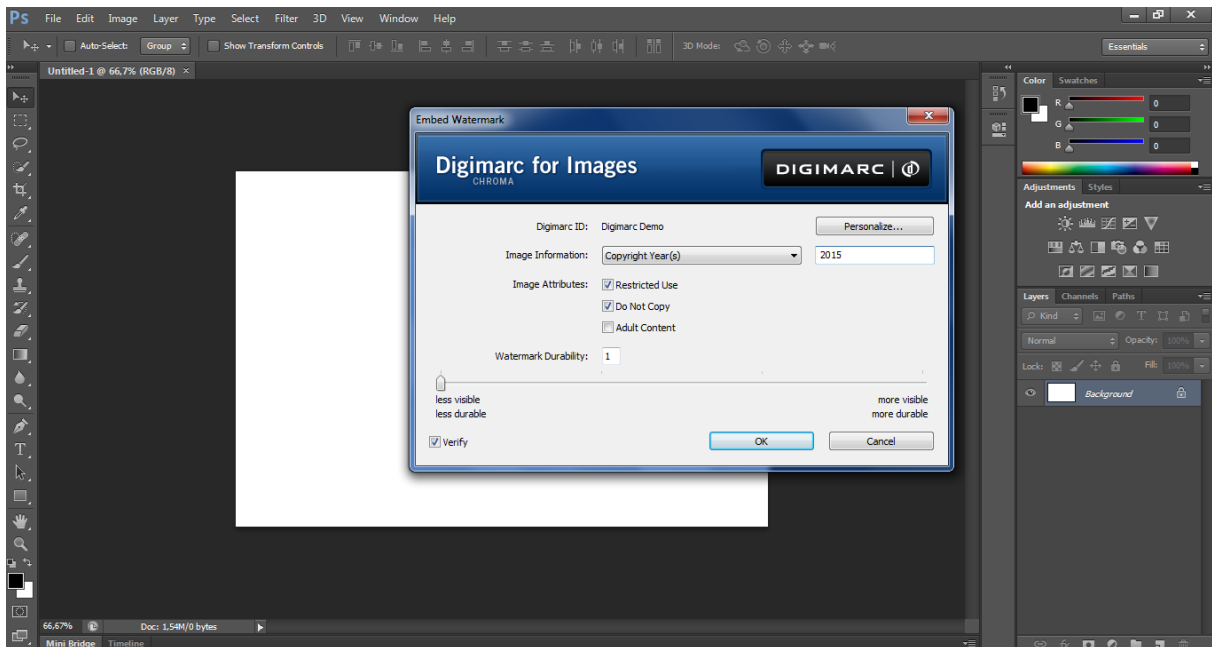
Ps File Edit Image Layer Type Select Filter 3D View Window Help

Auto-Select: Group Show Transform Controls 3D Mode: Essentials

Untitled-1 @ 66,7% (RGB/8) ×

Embed Watermark

Digimarc for Images
CHROMA

DIGIMARC

Digimarc ID: Digimarc Demo
Personalize...

Image Information: Copyright Year(s) 2015

Image Attributes: Restricted Use
Do Not Copy
Adult Content

Watermark Durability: 1

less visible
less durable

more visible
more durable

Verify

OK Cancel

Color Swatches
R 0
G 0
B 0

Adjustments Styles
Add an adjustment

Layers Channels Paths
Kind
Normal Opacity: 100%
Lock: Fill: 100%
Background

66,67% Doc: 1,54M/0 bytes

Mini Bridge Timeline